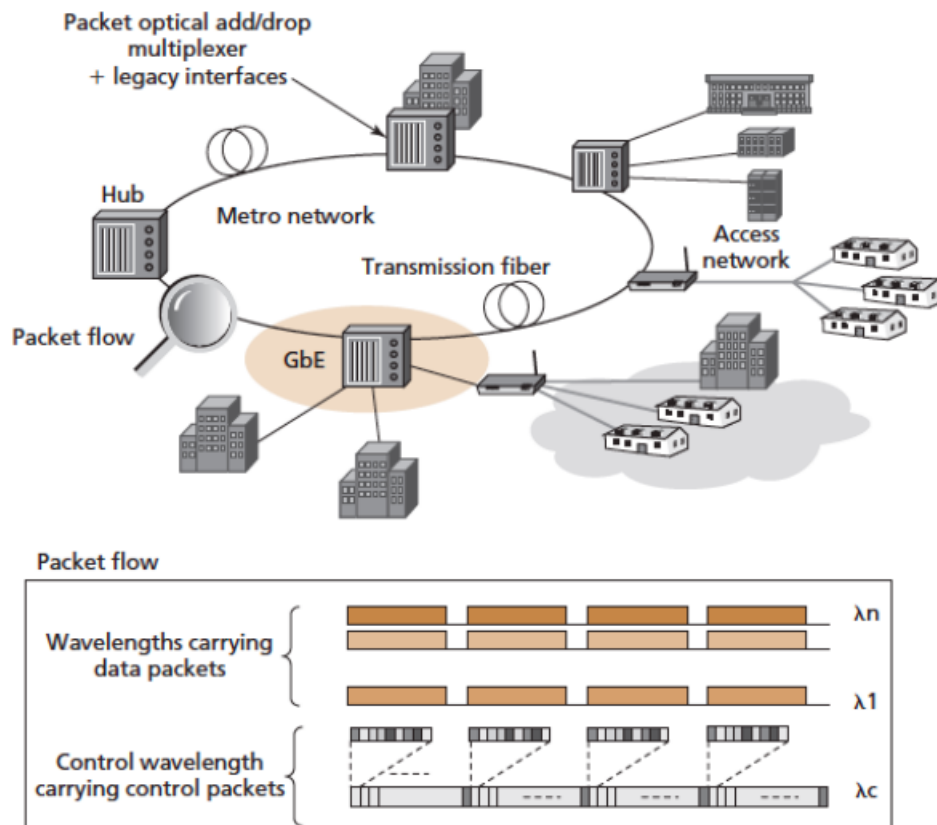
Packet optical add/drop multiplexer + legacy interfaces

Hub

Metro network

Access network

Transmission fiber

Packet flow

GbE

Packet flow

Wavelengths carrying data packets

λn

λ1

Control wavelength carrying control packets

λc